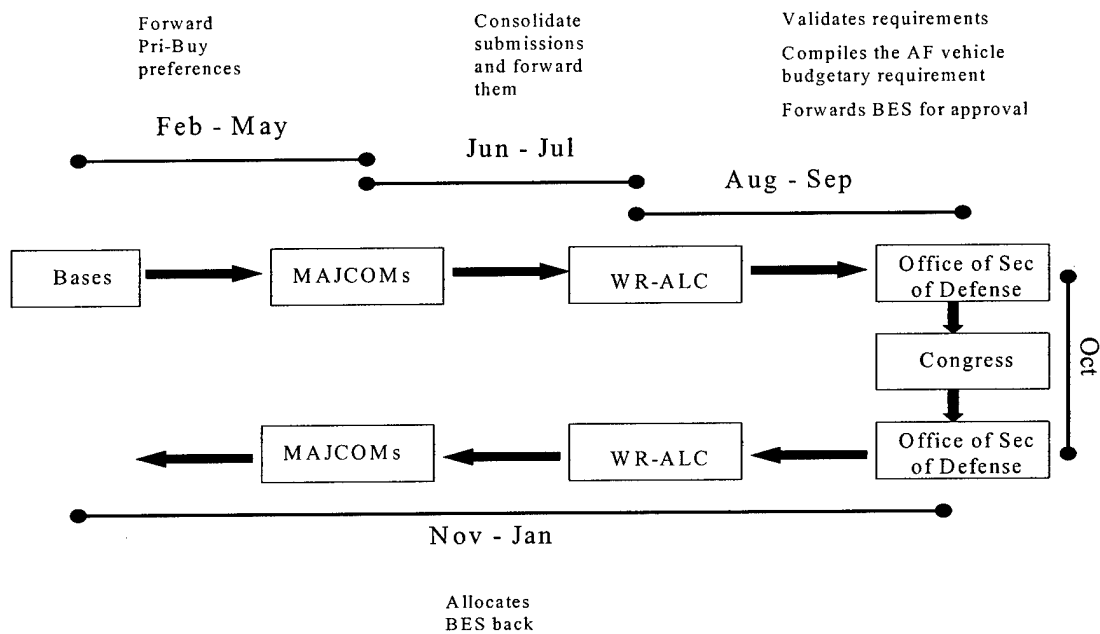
Forward Pri-Buy preferences

Consolidate submissions and forward them

Validates requirements

Compiles the AF vehicle budgetary requirement

Forwards BES for approval

Feb - May

Jun - Jul

Aug - Sep

Bases

MAJCOMs

WR-ALC

Office of Sec of Defense

Congress

Oct

Office of Sec of Defense

WR-ALC

MAJCOMs

Nov - Jan

Allocates BES back